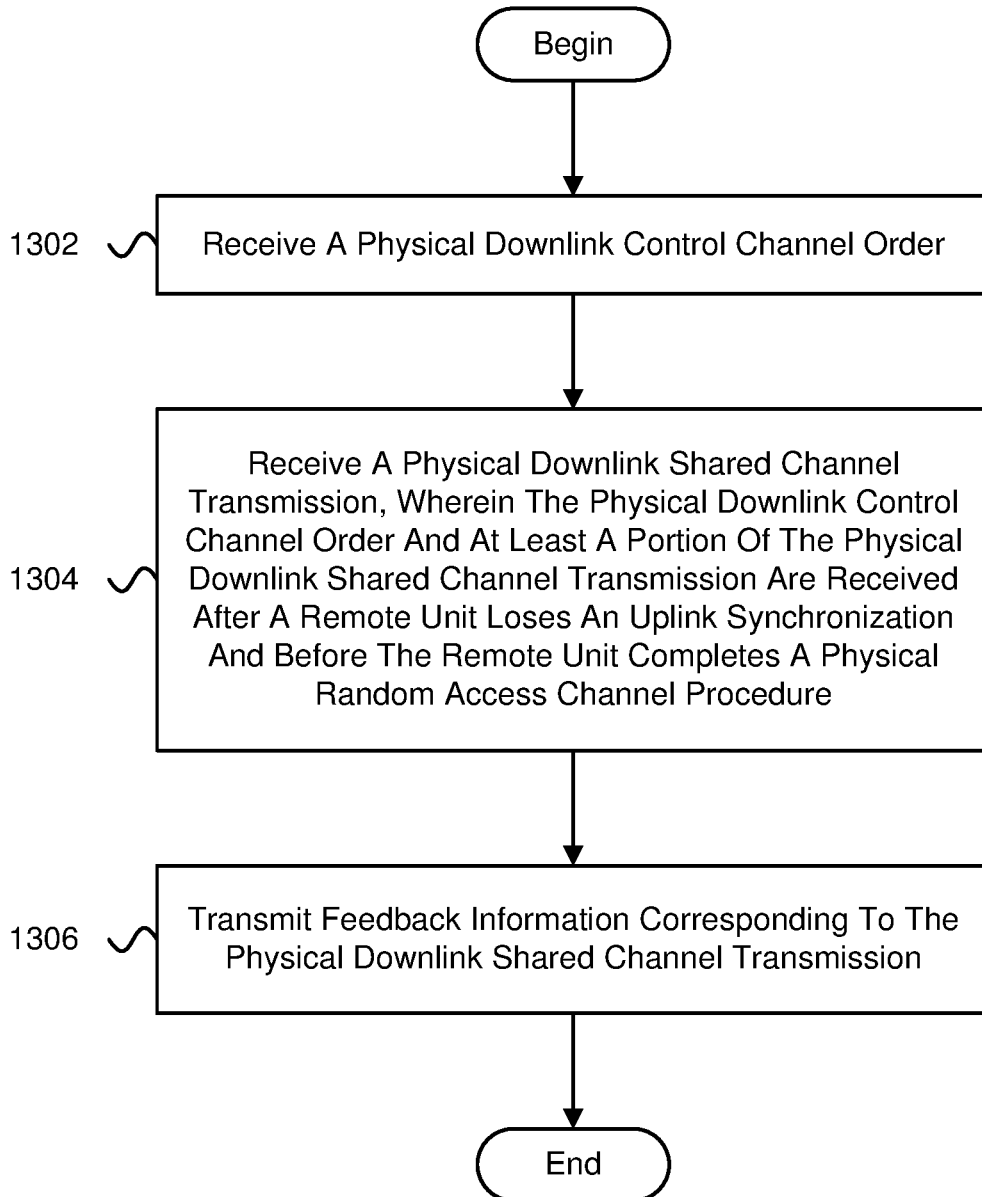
Begin

1302

Receive A Physical Downlink Control Channel Order

1304

Receive A Physical Downlink Shared Channel Transmission, Wherein The Physical Downlink Control Channel Order And At Least A Portion Of The Physical Downlink Shared Channel Transmission Are Received After A Remote Unit Loses An Uplink Synchronization And Before The Remote Unit Completes A Physical Random Access Channel Procedure

1306

Transmit Feedback Information Corresponding To The Physical Downlink Shared Channel Transmission

End